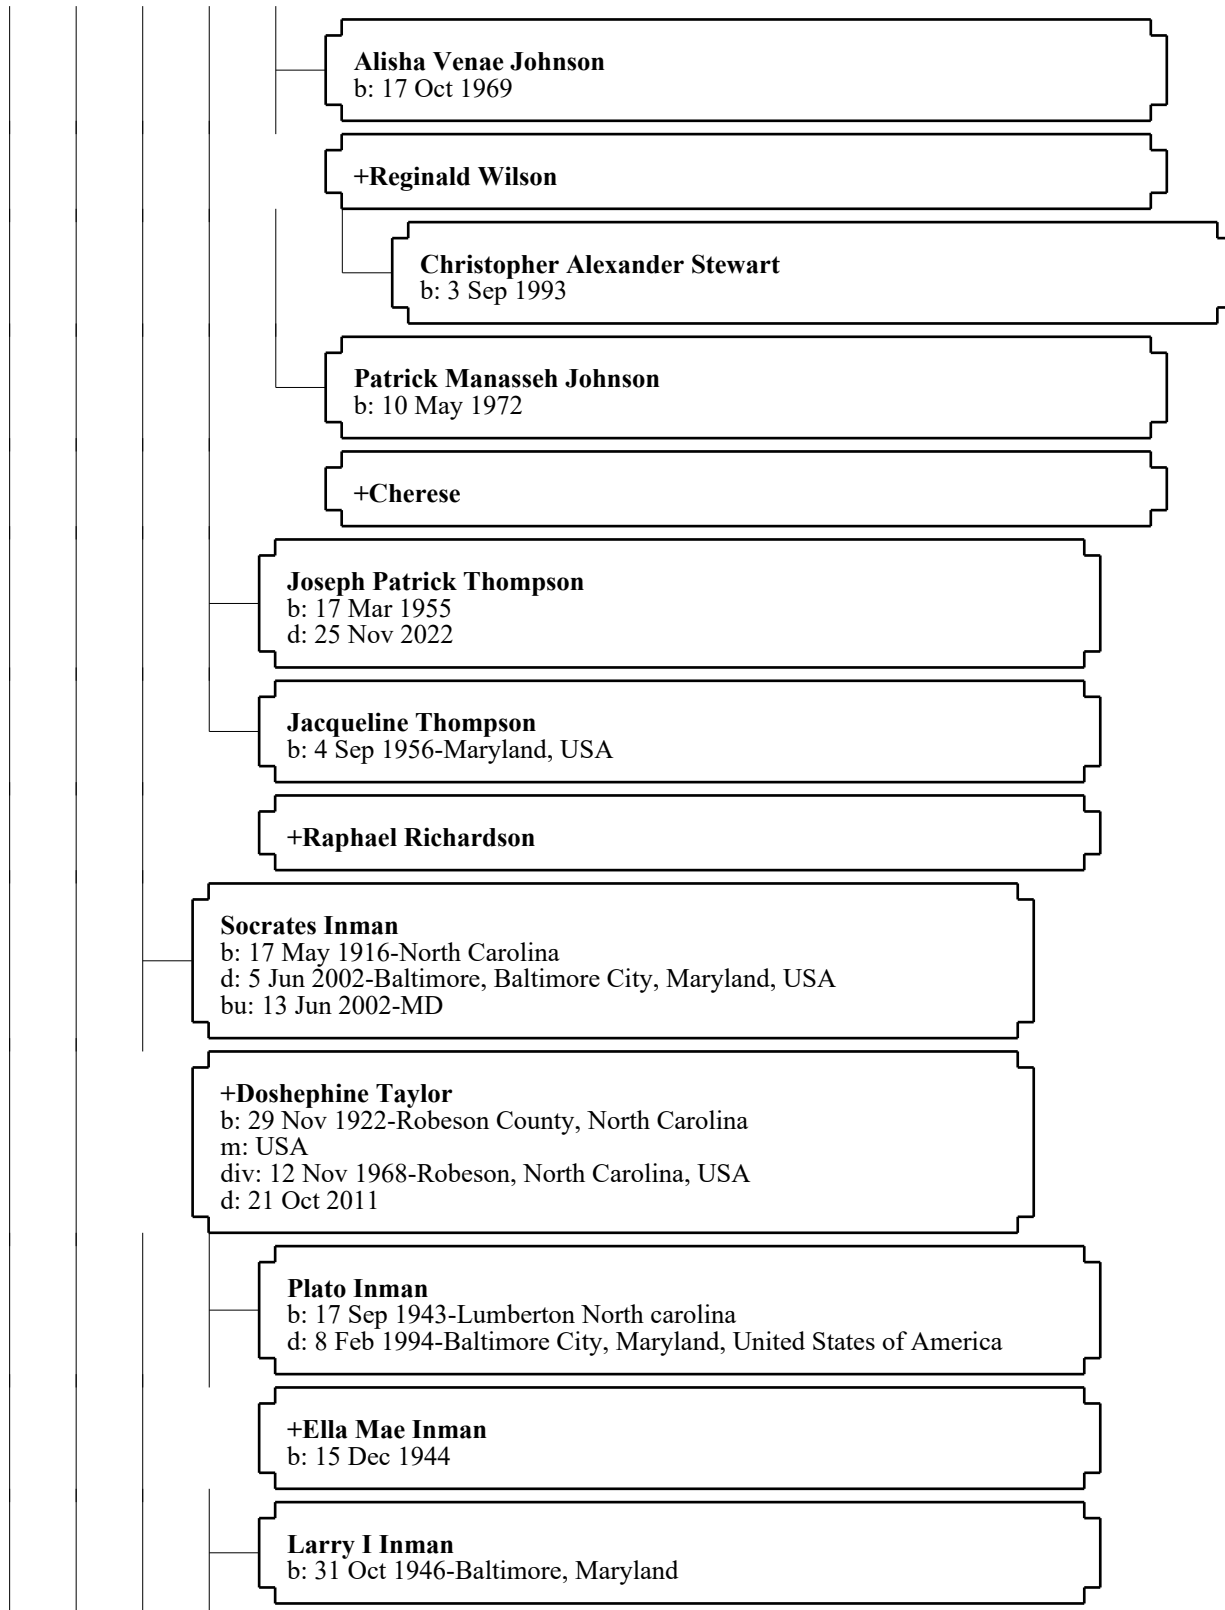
Alisha Venae Johnson
b: 17 Oct 1969

+Reginald Wilson

Christopher Alexander Stewart
b: 3 Sep 1993

Patrick Manasseh Johnson
b: 10 May 1972

+Cherese

Joseph Patrick Thompson
b: 17 Mar 1955
d: 25 Nov 2022

Jacqueline Thompson
b: 4 Sep 1956-Maryland, USA

+Raphael Richardson

Socrates Inman
b: 17 May 1916-North Carolina
d: 5 Jun 2002-Baltimore, Baltimore City, Maryland, USA
bu: 13 Jun 2002-MD

+Doshephine Taylor
b: 29 Nov 1922-Robeson County, North Carolina
m: USA
div: 12 Nov 1968-Robeson, North Carolina, USA
d: 21 Oct 2011

Plato Inman
b: 17 Sep 1943-Lumberton North carolina
d: 8 Feb 1994-Baltimore City, Maryland, United States of America

+Ella Mae Inman
b: 15 Dec 1944

Larry I Inman
b: 31 Oct 1946-Baltimore, Maryland